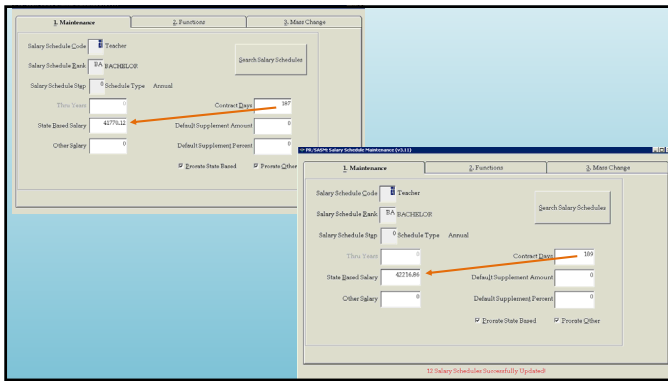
1. Maintenance | 2. Functions | 3. Mass Change

Salary Schedule Code T Teacher

Search Salary Schedules

Salary Schedule Rank BA BACHELOR

Salary Schedule Step 0 Schedule Type Annual

Thru Years 0

Contract Days 187

State Based Salary 41770.12

Default Supplement Amount 0

Default Supplement Percent 0

Other Salary 0

Prorate State Based

Prorate Other

PR/SASM Salary Schedule Maintenance (v3.11)

1. Maintenance | 2. Functions | 3. Mass Change

Salary Schedule Code T Teacher

Search Salary Schedules

Salary Schedule Rank BA BACHELOR

Salary Schedule Step 0 Schedule Type Annual

Thru Years 0

Contract Days 189

State Based Salary 42216.84

Default Supplement Amount 0

Default Supplement Percent 0

Other Salary 0

Prorate State Based

Prorate Other

12 Salary Schedules Successfully Updated!